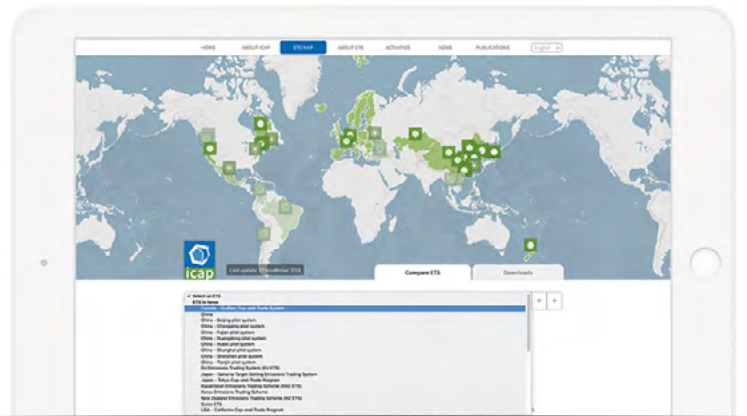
HOME ABOUT ICAP ETS MAP ABOUT ETS ACTIVITIES NEWS PUBLICATIONS English

icap

Last update: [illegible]

Compare ETS Downloads

Select an ETS
ETS in force
Canada - Québec Cap-and-Trade System
China
China - Beijing pilot system
China - Chongqing pilot system
China - Fujian pilot system
China - Guangdong pilot system
China - Hubei pilot system
China - Shanghai pilot system
China - Shenzhen pilot system
China - Tianjin pilot system
EU Emissions Trading System (EU ETS)
Japan - Saitama Target Setting Emissions Trading System
Japan - Tokyo Cap-and-Trade Program
Kazakhstan Emissions Trading System (KAZ ETS)
Korea Emissions Trading Scheme
New Zealand Emissions Trading Scheme (NZ ETS)
Swiss ETS
USA - California Cap-and-Trade Program

+ +